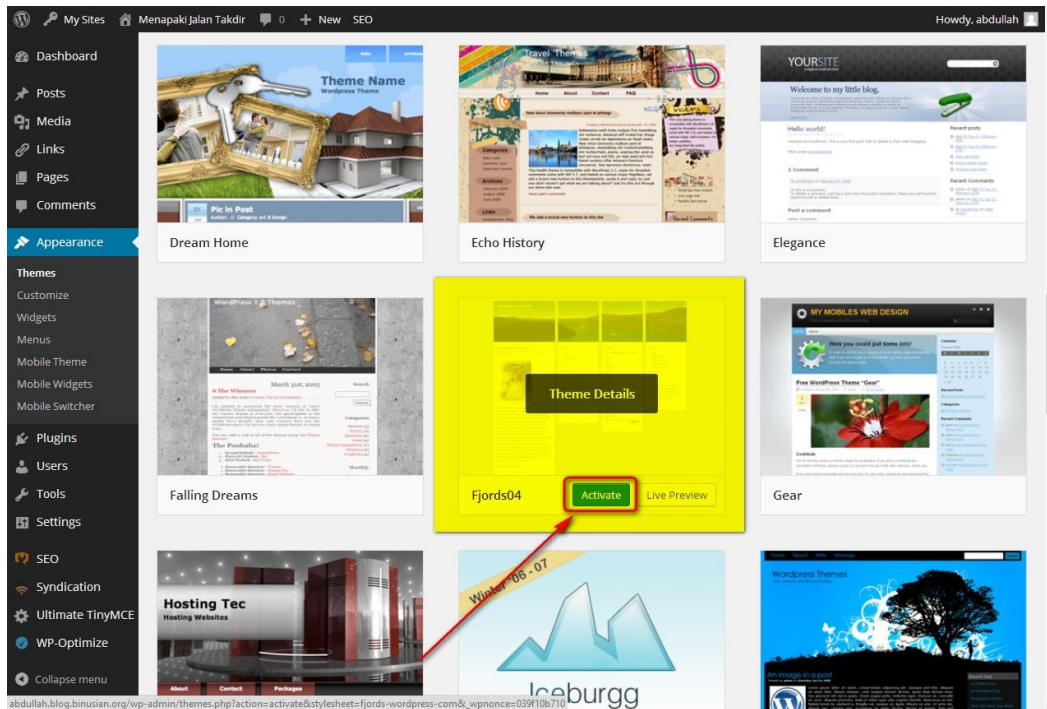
My Sites Menapaki Jalan Takdir 0 New SEO Howdy, abdullah

Dashboard
Posts
Media
Links
Pages
Comments
Appearance
Themes
Customize
Widgets
Menus
Mobile Theme
Mobile Widgets
Mobile Switcher
Plugins
Users
Tools
Settings
SEO
Syndication
Ultimate TinyMCE
WP-Optimize
Collapse menu

Theme Name
Wordpress Theme
Pic in Post
Dream Home

Travel Themes
Echo History

YOURSITE
Welcome to my little blog.
Hello world!
Elegance

WordPress 3.2 Themes
The Winners
March 31st, 2003.
The Poobahs!
Falling Dreams

Theme Details
Fjords04
Activate
Live Preview

MY MOBILES WEB DESIGN
Here you could put some info!
Free WordPress Theme "Gear"
Gear

Hosting Tec
Hosting Websites
About Contact Packages

Winter 06 - 07
Iceburgg

Wordpress Themes
An image in a post

abdullah.blog.binusian.org/wp-admin/themes.php?action=activate&stylesheet=fjords-wordpress-com&_wpnonce=039f10b710